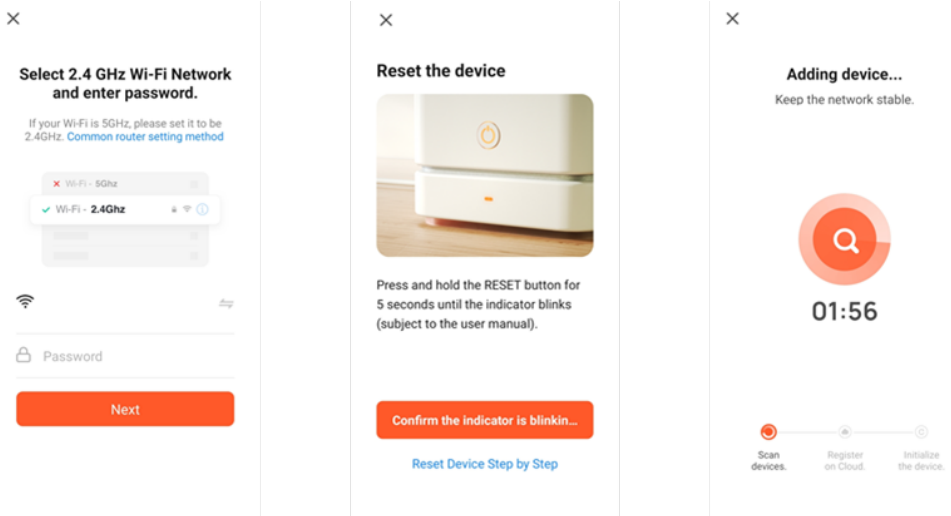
×

Select 2.4 GHz Wi-Fi Network and enter password.

If your Wi-Fi is 5GHz, please set it to be 2.4GHz. Common router setting method

× Wi-Fi - 5Ghz

✓ Wi-Fi - 2.4Ghz

Password

Next

×

Reset the device

Press and hold the RESET button for 5 seconds until the indicator blinks (subject to the user manual).

Confirm the indicator is blinkin...

Reset Device Step by Step

×

Adding device...

Keep the network stable.

01:56

Scan devices.

Register on Cloud.

Initialize the device.